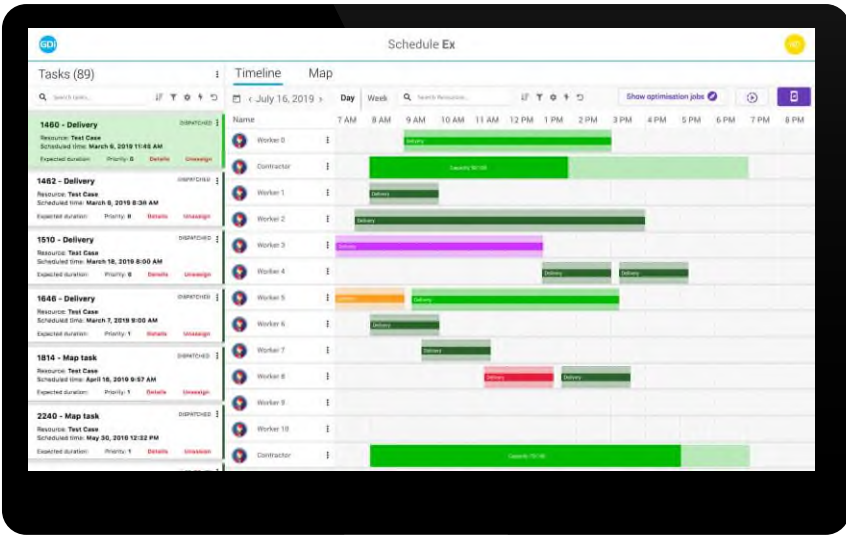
GDi

Schedule Ex

Tasks (89)

Search tasks...

1460 - Delivery
DISPATCHED
Resource: Test Case
Scheduled time: March 6, 2019 11:45 AM
Expected duration: Priority: 0 Details Unassign

1462 - Delivery
DISPATCHED
Resource: Test Case
Scheduled time: March 8, 2019 8:38 AM
Expected duration: Priority: 0 Details Unassign

1510 - Delivery
DISPATCHED
Resource: Test Case
Scheduled time: March 18, 2019 8:00 AM
Expected duration: Priority: 0 Details Unassign

1646 - Delivery
DISPATCHED
Resource: Test Case
Scheduled time: March 7, 2019 9:00 AM
Expected duration: Priority: 1 Details Unassign

1814 - Map task
DISPATCHED
Resource: Test Case
Scheduled time: April 16, 2019 9:57 AM
Expected duration: Priority: 1 Details Unassign

2240 - Map task
DISPATCHED
Resource: Test Case
Scheduled time: May 30, 2019 12:32 PM
Expected duration: Priority: 1 Details Unassign

Timeline Map

< July 16, 2019 > Day Week Search Resources... Show optimisation jobs

Name 7 AM 8 AM 9 AM 10 AM 11 AM 12 PM 1 PM 2 PM 3 PM 4 PM 5 PM 6 PM 7 PM 8 PM

Worker 0 Delivery
Contractor Capacity 76/100
Worker 1 Delivery
Worker 2 Delivery
Worker 3 Delivery
Worker 4 Delivery Delivery
Worker 5 Delivery Delivery
Worker 6 Delivery
Worker 7 Delivery
Worker 8 Delivery Delivery
Worker 9
Worker 10
Contractor Capacity 75/100